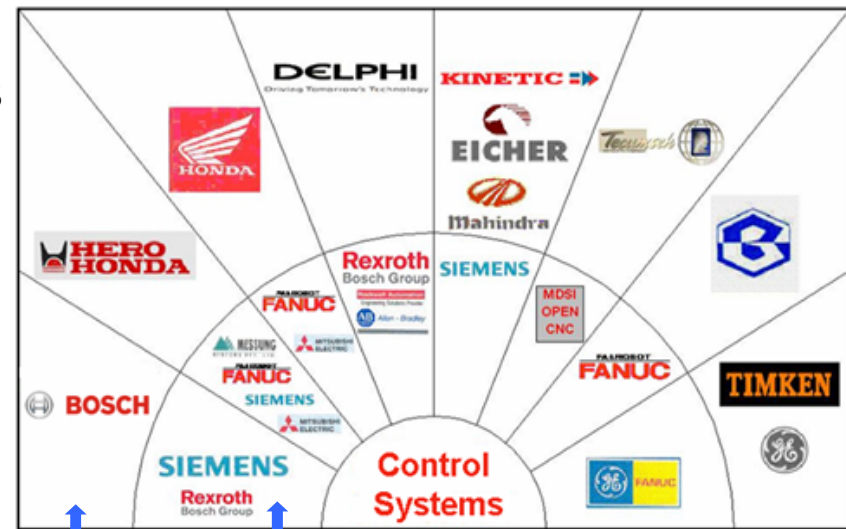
DELPHI
Driving Tomorrow's Technology

KINETIC

HONDA

EICHER

Tecumseh

Mahindra

HERO HONDA

Rexroth
Bosch Group

Rockwell Automation

AB Allen-Bradley

SIEMENS

FANUC

MDSI OPEN CNC

MESUNG

MITSUBISHI ELECTRIC

FANUC

SIEMENS

FANUC

TIMKEN

BOSCH

MITSUBISHI ELECTRIC

SIEMENS

Rexroth
Bosch Group

Control Systems

FANUC